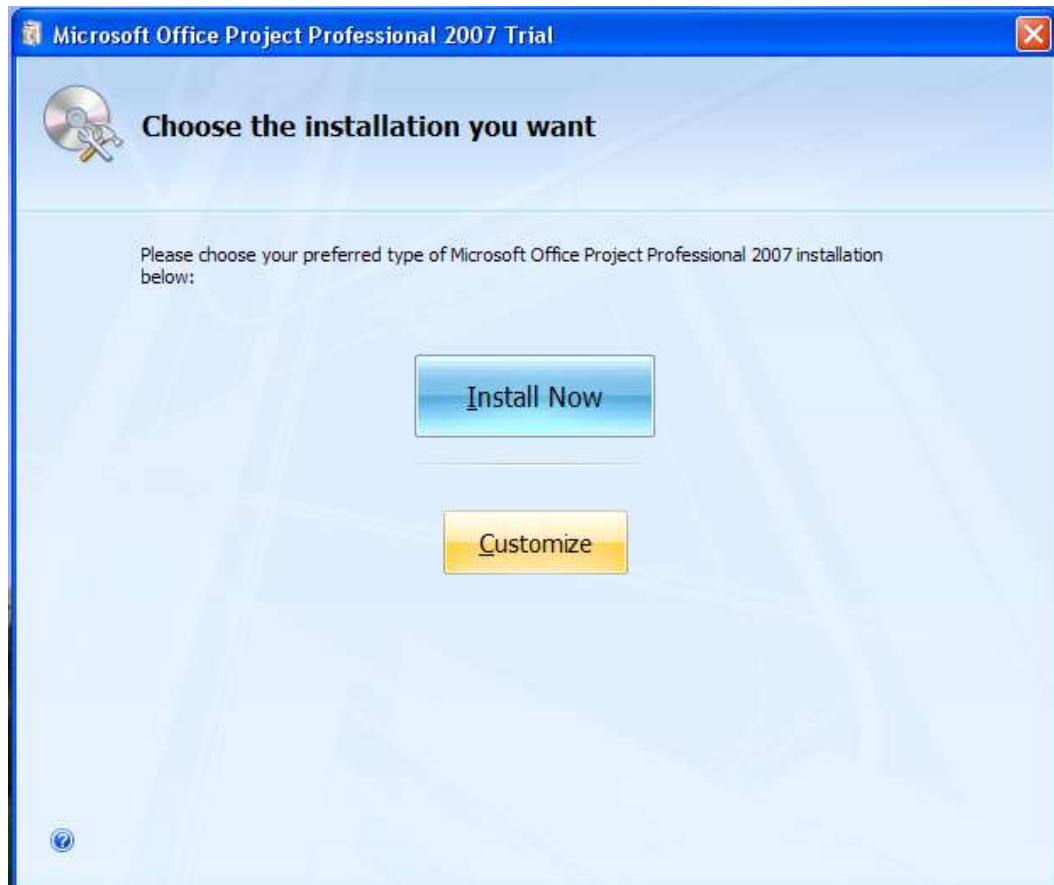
Microsoft Office Project Professional 2007 Trial

Choose the installation you want

Please choose your preferred type of Microsoft Office Project Professional 2007 installation below:

Install Now

Customize